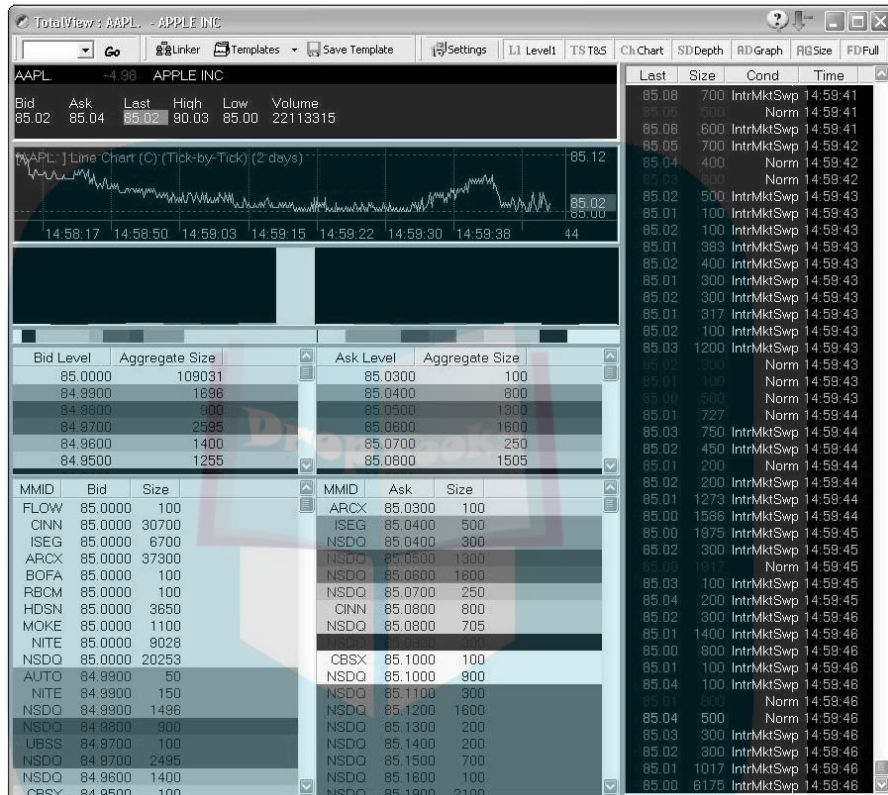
TotalView : AAPL. - APPLE INC

Go | Linker | Templates | Save Template | Settings | L1 Level1 | TS T&S | Ch Chart | SD Depth | AD Graph | AG Size | FD Full

AAPL. -4.98 APPLE INC

Bid 85.02 Ask 85.04 Last 85.02 High 90.03 Low 85.00 Volume 22113315

[AAPL.] Line Chart (C) (Tick-by-Tick) (2 days)
85.12
85.02
85.00
14:58:17 14:58:50 14:59:03 14:59:15 14:59:22 14:59:30 14:59:38 44

| Bid Level | Aggregate Size |
|---|---|
| 85.0000 | 109031 |
| 84.9900 | 1696 |
| 84.9800 | 900 |
| 84.9700 | 2595 |
| 84.9600 | 1400 |
| 84.9500 | 1255 |

| Ask Level | Aggregate Size |
|---|---|
| 85.0300 | 100 |
| 85.0400 | 800 |
| 85.0500 | 1300 |
| 85.0600 | 1600 |
| 85.0700 | 250 |
| 85.0800 | 1505 |

| MMID | Bid | Size |
|---|---|---|
| FLOW | 85.0000 | 100 |
| CINN | 85.0000 | 30700 |
| ISEG | 85.0000 | 6700 |
| ARCX | 85.0000 | 37300 |
| BOFA | 85.0000 | 100 |
| RBCM | 85.0000 | 100 |
| HDSN | 85.0000 | 3650 |
| MOKE | 85.0000 | 1100 |
| NITE | 85.0000 | 9028 |
| NSDQ | 85.0000 | 20253 |
| AUTO | 84.9900 | 50 |
| NITE | 84.9900 | 150 |
| NSDQ | 84.9900 | 1496 |
| NSDQ | 84.9800 | 900 |
| UBSS | 84.9700 | 100 |
| NSDQ | 84.9700 | 2495 |
| NSDQ | 84.9600 | 1400 |
| CBSX | 84.9500 | 100 |

| MMID | Ask | Size |
|---|---|---|
| ARCX | 85.0300 | 100 |
| ISEG | 85.0400 | 500 |
| NSDQ | 85.0400 | 300 |
| NSDQ | 85.0500 | 1300 |
| NSDQ | 85.0600 | 1600 |
| NSDQ | 85.0700 | 250 |
| CINN | 85.0800 | 800 |
| NSDQ | 85.0800 | 705 |
| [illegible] | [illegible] | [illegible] |
| CBSX | 85.1000 | 100 |
| NSDQ | 85.1000 | 900 |
| NSDQ | 85.1100 | 300 |
| NSDQ | 85.1200 | 1600 |
| NSDQ | 85.1300 | 200 |
| NSDQ | 85.1400 | 200 |
| NSDQ | 85.1500 | 700 |
| NSDQ | 85.1600 | 100 |
| NSDQ | 85.1900 | 2100 |

| Last | Size | Cond | Time |
|---|---|---|---|
| 85.08 | 700 | IntrMktSwp | 14:59:41 |
| 85.05 | 500 | Norm | 14:59:41 |
| 85.06 | 600 | IntrMktSwp | 14:59:41 |
| 85.05 | 700 | IntrMktSwp | 14:59:42 |
| 85.04 | 400 | Norm | 14:59:42 |
| 85.03 | 600 | Norm | 14:59:42 |
| 85.02 | 500 | IntrMktSwp | 14:59:43 |
| 85.01 | 100 | IntrMktSwp | 14:59:43 |
| 85.02 | 100 | IntrMktSwp | 14:59:43 |
| 85.01 | 383 | IntrMktSwp | 14:59:43 |
| 85.02 | 400 | IntrMktSwp | 14:59:43 |
| 85.01 | 300 | IntrMktSwp | 14:59:43 |
| 85.02 | 300 | IntrMktSwp | 14:59:43 |
| 85.01 | 317 | IntrMktSwp | 14:59:43 |
| 85.02 | 100 | IntrMktSwp | 14:59:43 |
| 85.03 | 1200 | IntrMktSwp | 14:59:43 |
| 85.02 | 300 | Norm | 14:59:43 |
| 85.01 | 100 | Norm | 14:59:43 |
| 85.00 | 500 | Norm | 14:59:43 |
| 85.01 | 727 | Norm | 14:59:44 |
| 85.03 | 750 | IntrMktSwp | 14:59:44 |
| 85.02 | 450 | IntrMktSwp | 14:59:44 |
| 85.01 | 200 | Norm | 14:59:44 |
| 85.02 | 200 | IntrMktSwp | 14:59:44 |
| 85.01 | 1273 | IntrMktSwp | 14:59:44 |
| 85.00 | 1586 | IntrMktSwp | 14:59:44 |
| 85.00 | 1875 | IntrMktSwp | 14:59:45 |
| 85.02 | 300 | IntrMktSwp | 14:59:45 |
| 85.00 | 1917 | Norm | 14:59:45 |
| 85.03 | 100 | IntrMktSwp | 14:59:45 |
| 85.04 | 200 | IntrMktSwp | 14:59:45 |
| 85.02 | 300 | IntrMktSwp | 14:59:46 |
| 85.01 | 1400 | IntrMktSwp | 14:59:46 |
| 85.00 | 800 | IntrMktSwp | 14:59:46 |
| 85.01 | 100 | IntrMktSwp | 14:59:46 |
| 85.04 | 100 | IntrMktSwp | 14:59:46 |
| 85.01 | 800 | Norm | 14:59:46 |
| 85.04 | 500 | Norm | 14:59:46 |
| 85.03 | 300 | IntrMktSwp | 14:59:46 |
| 85.02 | 300 | IntrMktSwp | 14:59:46 |
| 85.01 | 1017 | IntrMktSwp | 14:59:46 |
| 85.00 | 6175 | IntrMktSwp | 14:59:46 |